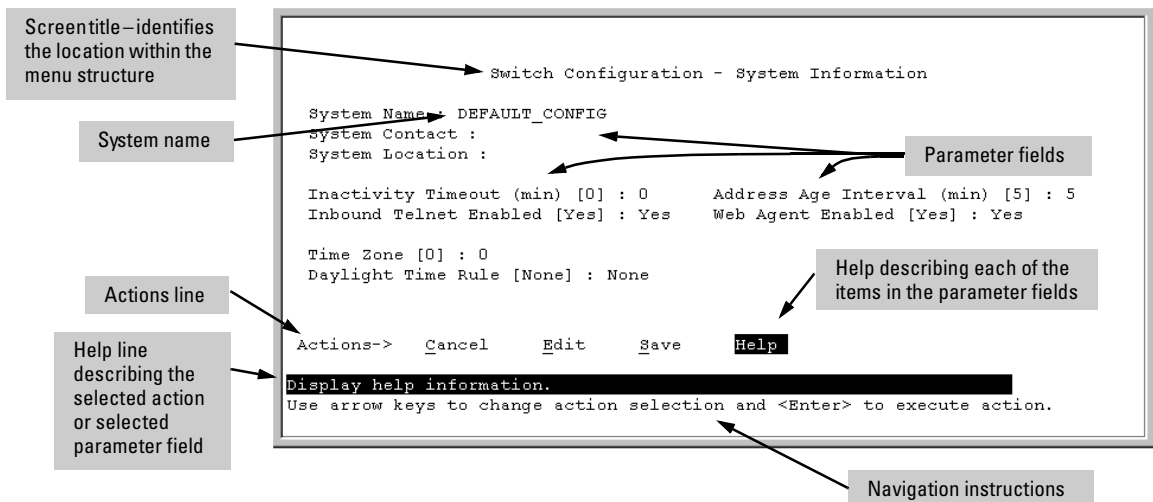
Screentitle – identifies the location within the menu structure

Switch Configuration - System Information

System name

System Name : DEFAULT_CONFIG
System Contact :
System Location :

Parameter fields

Inactivity Timeout (min) [0] : 0
Address Age Interval (min) [5] : 5
Inbound Telnet Enabled [Yes] : Yes
Web Agent Enabled [Yes] : Yes

Time Zone [0] : 0
Daylight Time Rule [None] : None

Help describing each of the items in the parameter fields

Actions line

Actions-> Cancel Edit Save Help

Help line describing the selected action or selected parameter field

Display help information.
Use arrow keys to change action selection and <Enter> to execute action.

Navigation instructions